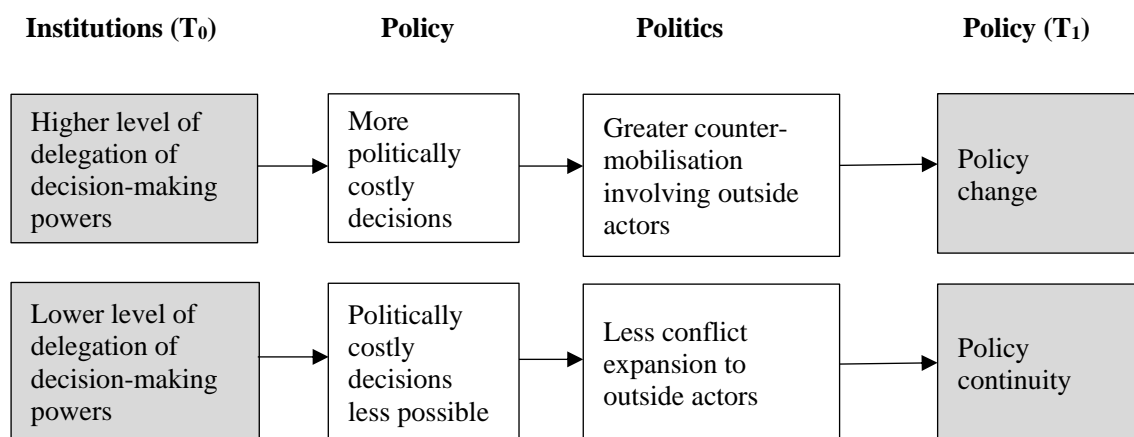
**Institutions ($T_0$)** **Policy** **Politics** **Policy ($T_1$)**

Higher level of delegation of decision-making powers

More politically costly decisions

Greater counter-mobilisation involving outside actors

Policy change

Lower level of delegation of decision-making powers

Politically costly decisions less possible

Less conflict expansion to outside actors

Policy continuity